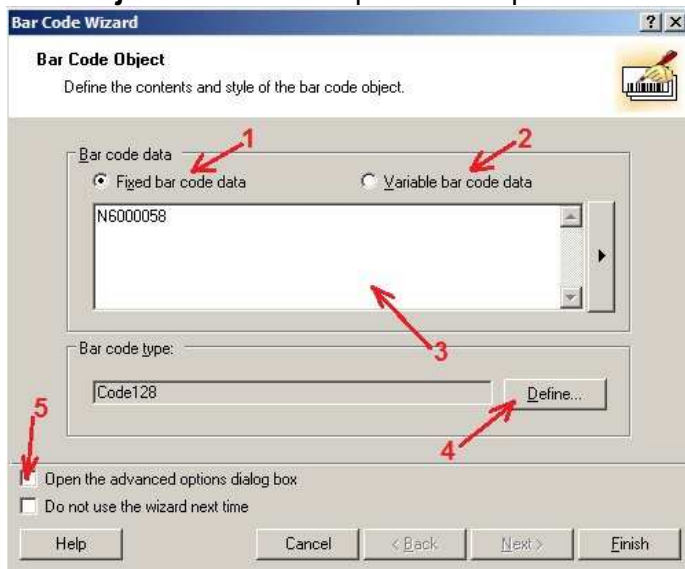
Bar Code Wizard ? X

Bar Code Object
Define the contents and style of the bar code object.

Bar code data
1
2
Fixed bar code data
Variable bar code data
N6000058
3
Bar code type:
Code128
Define...
4
5
Open the advanced options dialog box
Do not use the wizard next time
Help
Cancel
< Back
Next >
Finish